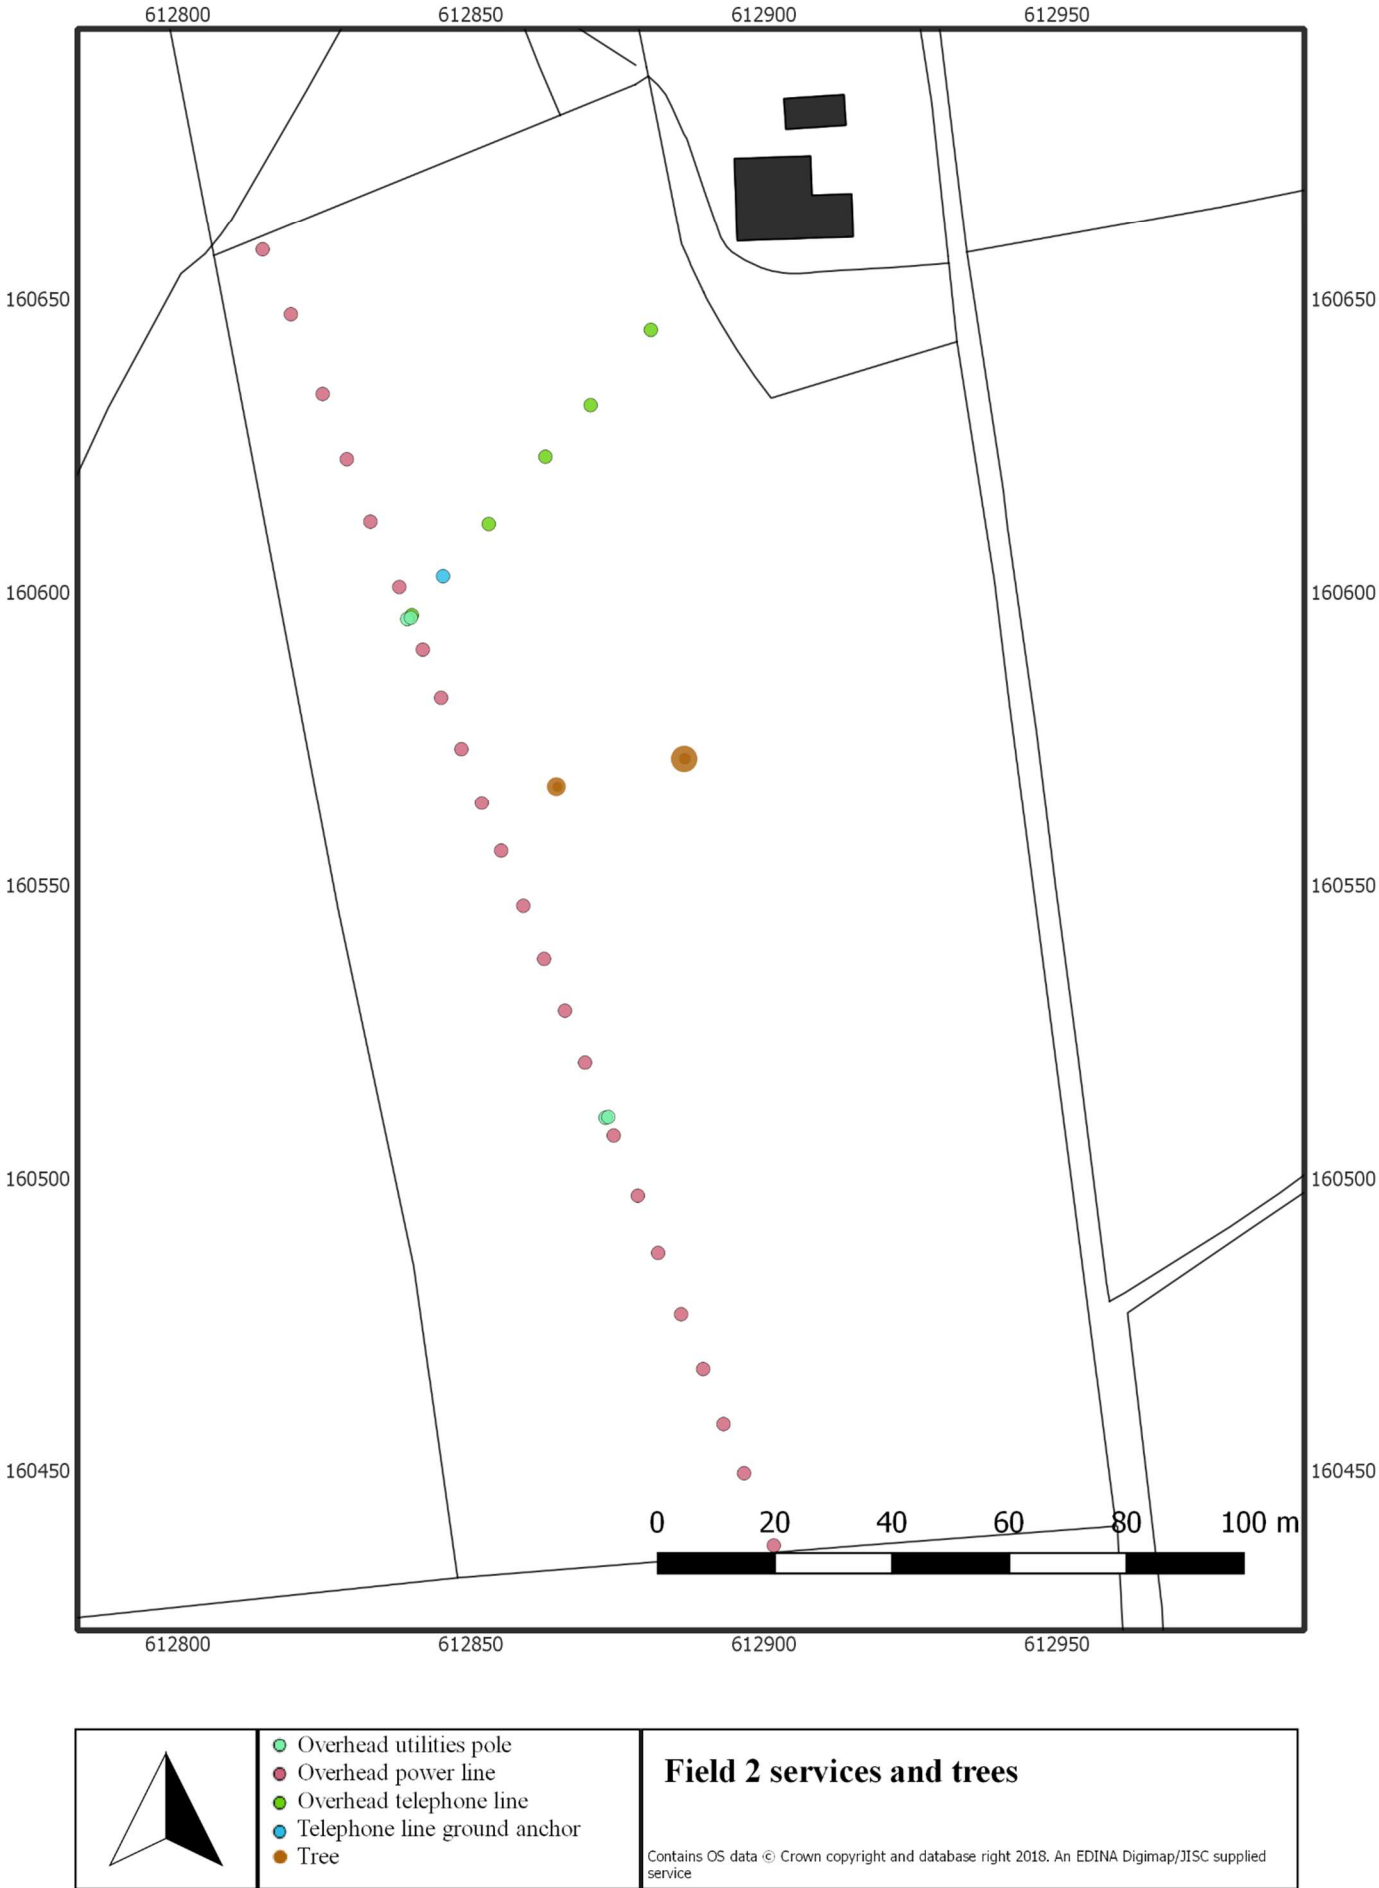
612800 612850 612900 612950

160650 160650

160600 160600

160550 160550

160500 160500

160450 160450

0 20 40 60 80 100 m

612800 612850 612900 612950

Overhead utilities pole
Overhead power line
Overhead telephone line
Telephone line ground anchor
Tree

**Field 2 services and trees**

Contains OS data © Crown copyright and database right 2018. An EDINA Digimap/JISC supplied service